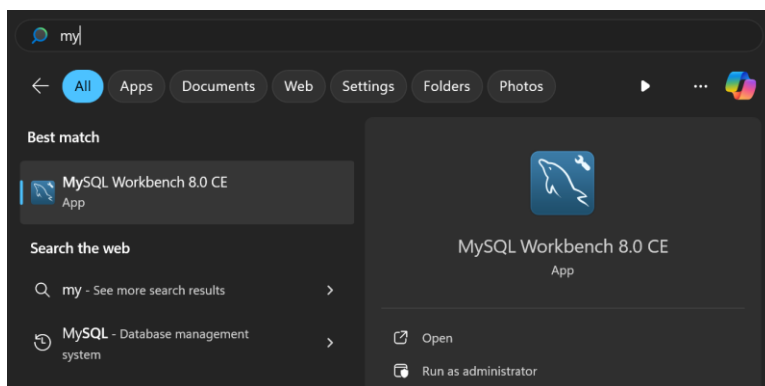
my

All Apps Documents Web Settings Folders Photos ...

Best match

MySQL Workbench 8.0 CE
App

Search the web

my - See more search results

MySQL - Database management system

MySQL Workbench 8.0 CE
App

Open

Run as administrator